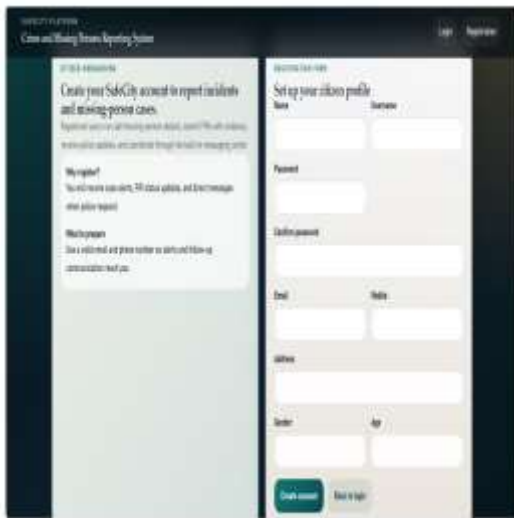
SAFECITY PLATFORM
Crime and Missing Persons Reporting System

Login Register

CITIZEN REGISTRATION
Create your SafeCity account to report incidents and missing person cases.
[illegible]

Why register?
You will receive case alerts, FIR status updates, and direct messages when police respond.

What to prepare
Use a valid email and phone number so alerts and follow-up communication reach you.

REGISTRATION FORM
Set up your citizen profile
Name
Username
Password
Confirm password
Email
Mobile
Address
Gender
Age

Create account
Back to login